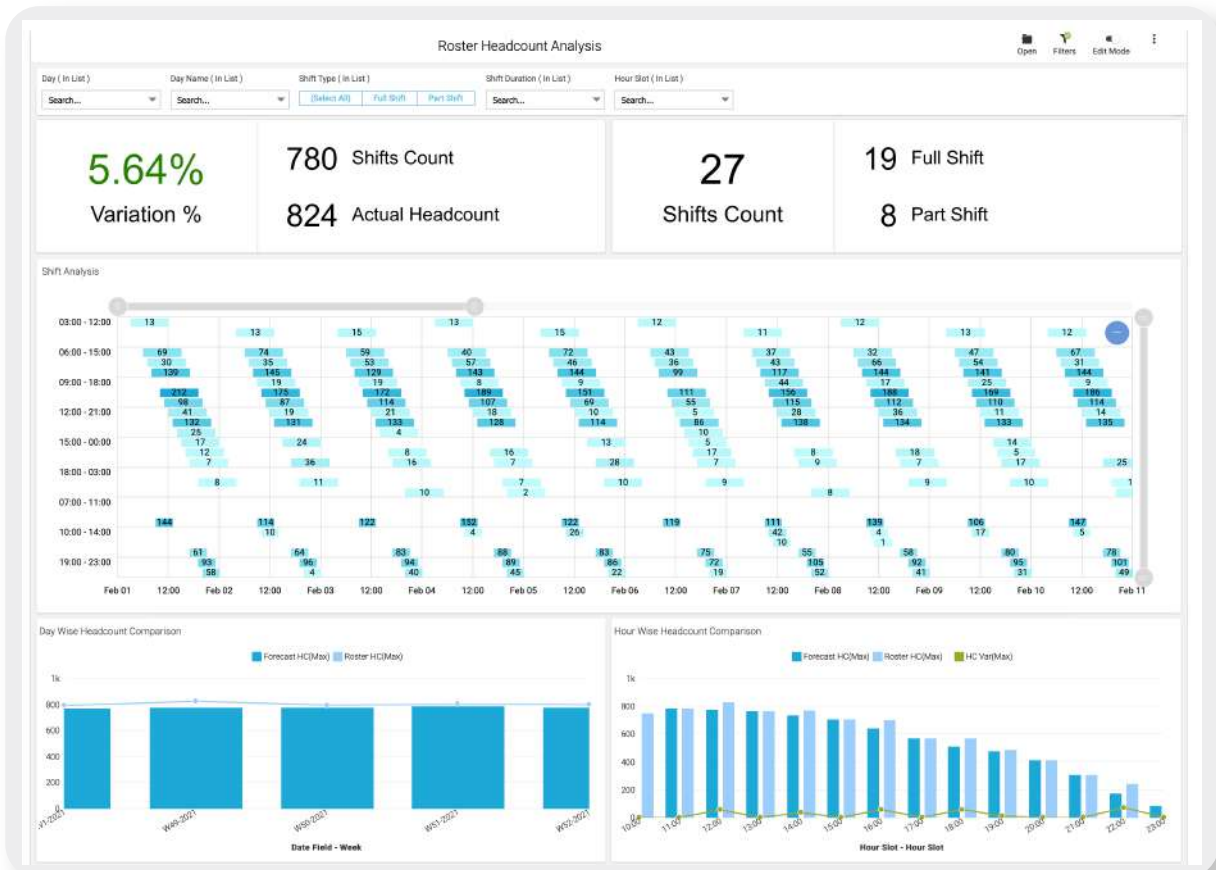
Roster Headcount Analysis

Open Filters Edit Mode

Day ( In List )
Search...

Day Name ( In List )
Search...

Shift Type ( In List )
(Select All) Full Shift Part Shift

Shift Duration ( In List )
Search...

Hour Slot ( In List )
Search...

5.64%
Variation %

780 Shifts Count
824 Actual Headcount

27
Shifts Count

19 Full Shift
8 Part Shift

Shift Analysis

03:00 - 12:00
06:00 - 15:00
09:00 - 18:00
12:00 - 21:00
15:00 - 00:00
18:00 - 03:00
07:00 - 11:00
10:00 - 14:00
19:00 - 23:00

13 13 15 13 15 12 11 12 13 12
69 30 139 74 35 145 59 53 129 40 57 143 72 46 144 43 36 99 37 43 117 32 66 144 47 54 141 67 31 144
212 98 41 132 25 17 12 7 19 175 87 19 131 19 172 114 21 133 4 8 189 107 18 128 9 151 69 10 114 111 55 5 86 10 5 17 7 44 156 115 28 138 17 188 112 36 134 25 169 110 11 133 14 5 17 9 186 114 14 135
24 36 8 16 16 7 13 28 8 9 18 7 25
8 11 10 7 2 10 9 8 9 10 1
144 114 10 122 132 4 122 26 119 111 42 10 139 4 1 106 17 147 5
61 93 58 64 96 4 83 94 40 88 89 45 83 86 22 75 72 19 55 105 52 58 92 41 80 95 31 78 101 49

Feb 01 12:00 Feb 02 12:00 Feb 03 12:00 Feb 04 12:00 Feb 05 12:00 Feb 06 12:00 Feb 07 12:00 Feb 08 12:00 Feb 09 12:00 Feb 10 12:00 Feb 11

Day Wise Headcount Comparison

Forecast HC(Max) Roster HC(Max)

1k
800
600
400
200
0

-01-2021 W49-2021 W50-2021 W51-2021 W52-2021

Date Field - Week

Hour Wise Headcount Comparison

Forecast HC(Max) Roster HC(Max) HC Var(Max)

1k
800
600
400
200
0

10:00 11:00 12:00 13:00 14:00 15:00 16:00 17:00 18:00 19:00 20:00 21:00 22:00 23:00

Hour Slot - Hour Slot